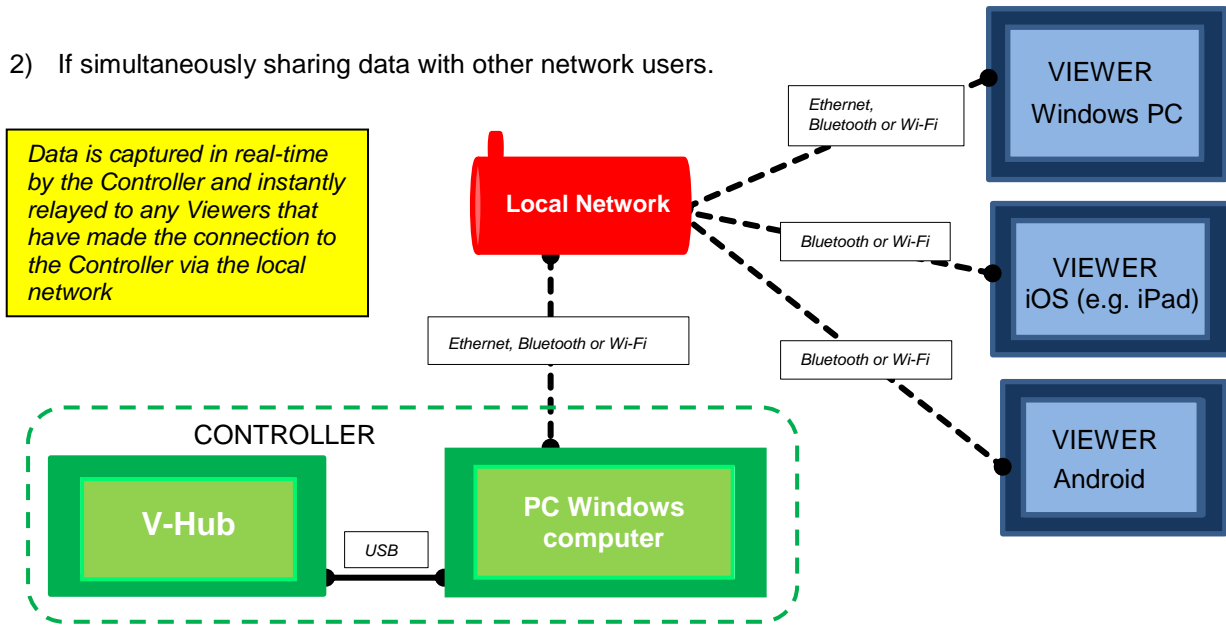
2) If simultaneously sharing data with other network users.

Data is captured in real-time by the Controller and instantly relayed to any Viewers that have made the connection to the Controller via the local network

Local Network

Ethernet, Bluetooth or Wi-Fi

VIEWER
Windows PC

Bluetooth or Wi-Fi

VIEWER
iOS (e.g. iPad)

Bluetooth or Wi-Fi

VIEWER
Android

Ethernet, Bluetooth or Wi-Fi

CONTROLLER

V-Hub

USB

PC Windows computer